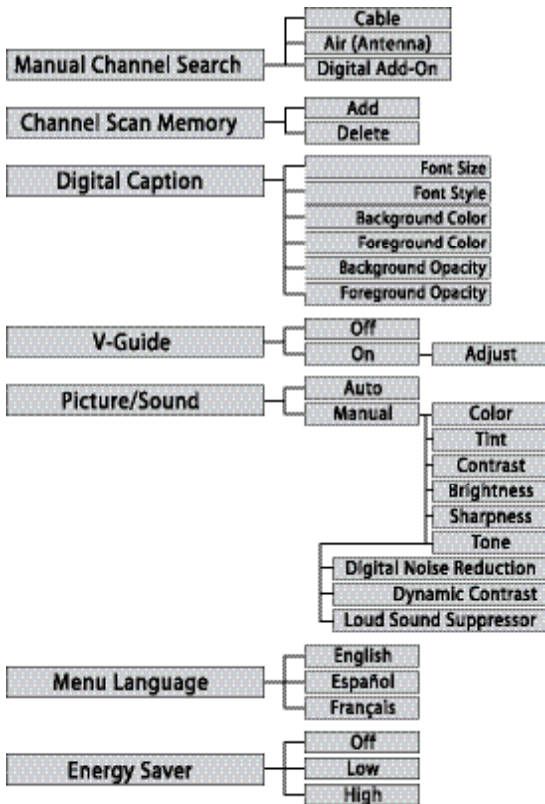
Manual Channel Search
Cable
Air (Antenna)
Digital Add-On

Channel Scan Memory
Add
Delete

Digital Caption
Font Size
Font Style
Background Color
Foreground Color
Background Opacity
Foreground Opacity

V-Guide
Off
On
Adjust

Picture/Sound
Auto
Manual
Color
Tint
Contrast
Brightness
Sharpness
Tone
Digital Noise Reduction
Dynamic Contrast
Loud Sound Suppressor

Menu Language
English
Español
Françals

Energy Saver
Off
Low
High